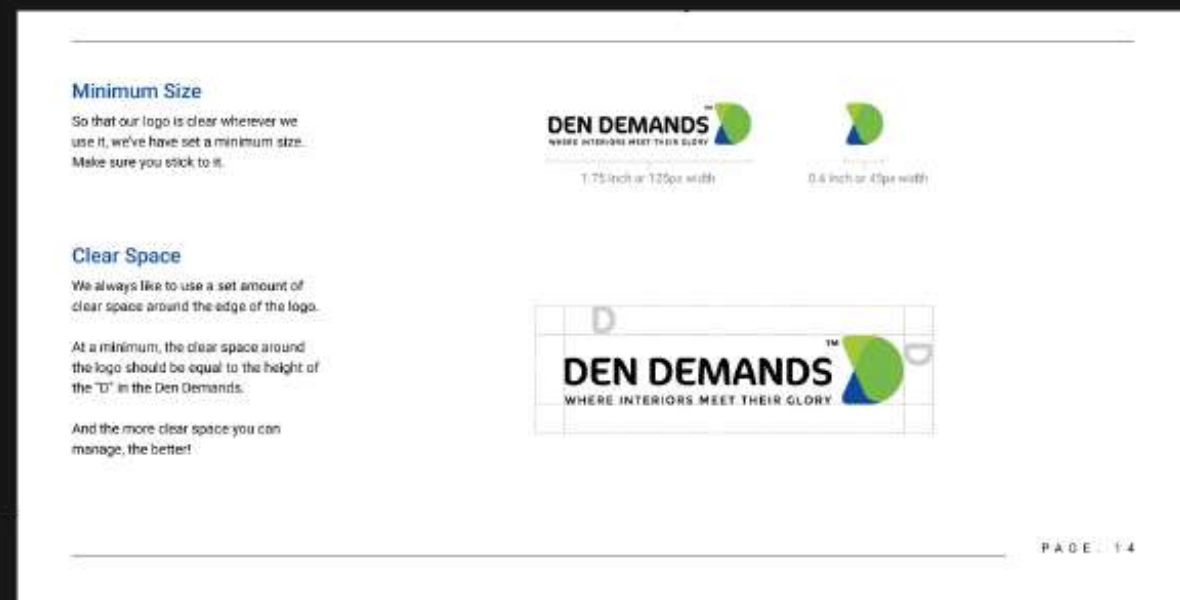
Minimum Size

So that our logo is clear wherever we use it, we've have set a minimum size. Make sure you stick to it.

DEN DEMANDS™
WHERE INTERIORS MEET THEIR GLORY

1.75 inch or 125px width

0.4 inch or 45px width

Clear Space

We always like to use a set amount of clear space around the edge of the logo.

At a minimum, the clear space around the logo should be equal to the height of the "D" in the Den Demands.

And the more clear space you can manage, the better!

D

D

DEN DEMANDS™
WHERE INTERIORS MEET THEIR GLORY

PAGE. 14